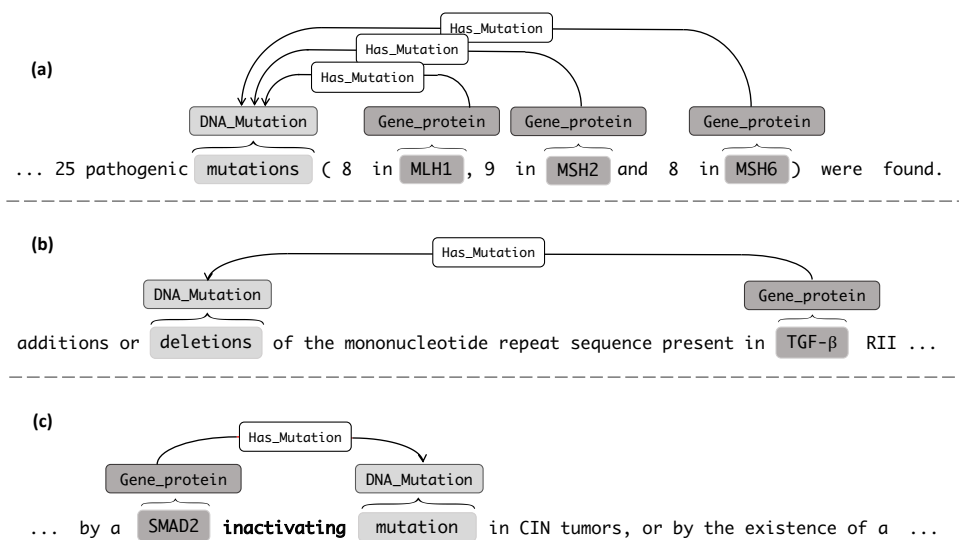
(a)

Has_Mutation

Has_Mutation

Has_Mutation

DNA_Mutation

Gene_protein

Gene_protein

Gene_protein

... 25 pathogenic mutations ( 8 in MLH1 , 9 in MSH2 and 8 in MSH6 ) were found.

(b)

Has_Mutation

DNA_Mutation

Gene_protein

additions or deletions of the mononucleotide repeat sequence present in TGF-β RII ...

(c)

Has_Mutation

Gene_protein

DNA_Mutation

... by a SMAD2 **inactivating** mutation in CIN tumors, or by the existence of a ...